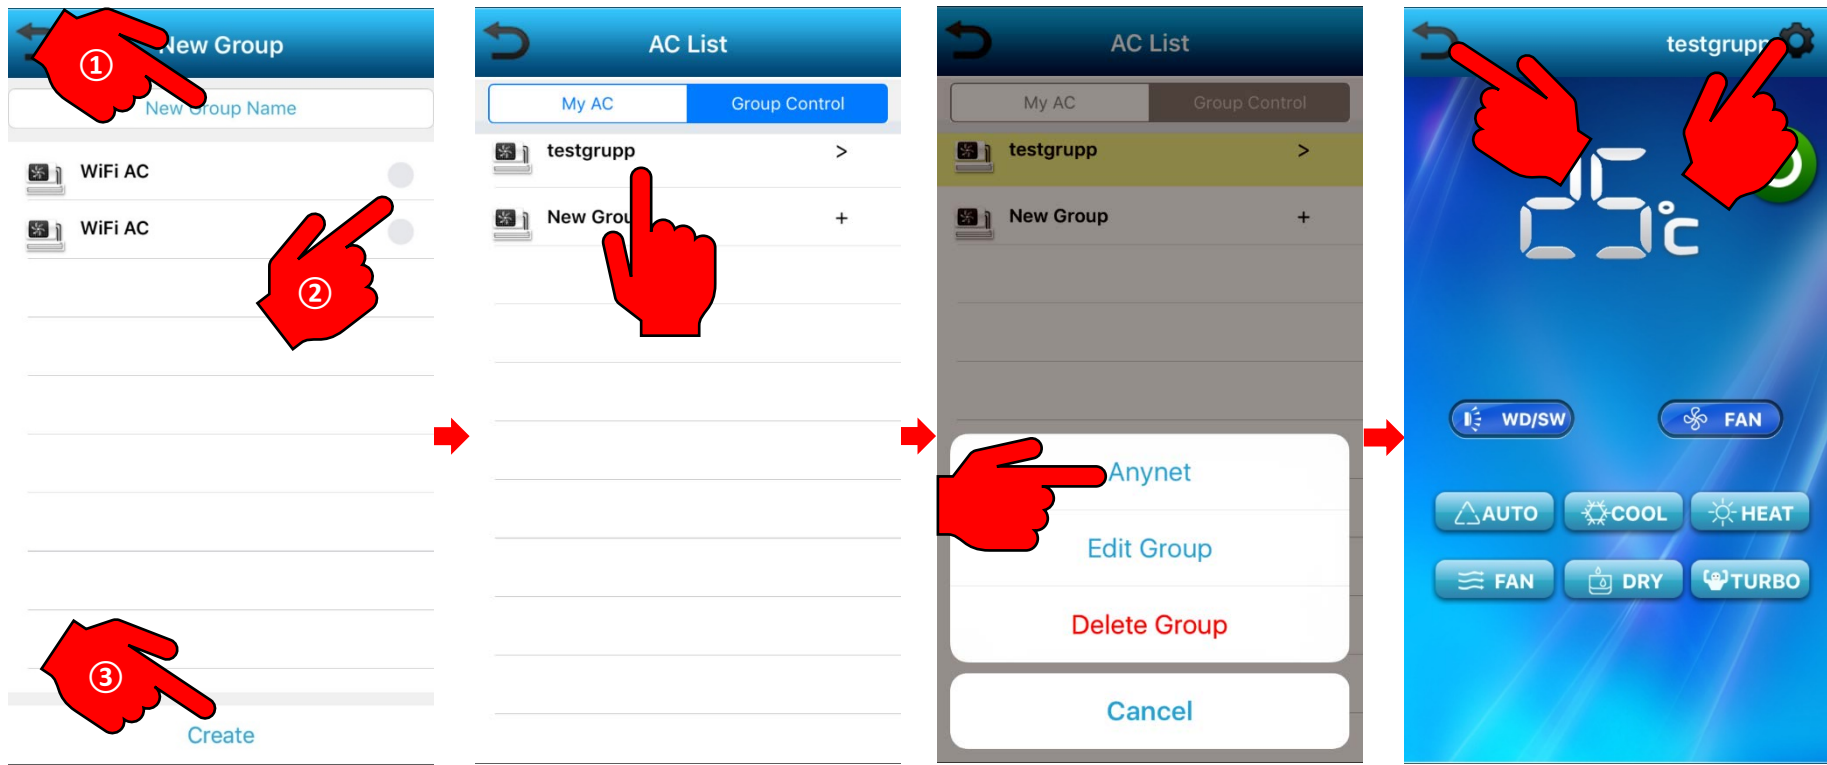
① New Group

New Group Name

WiFi AC

WiFi AC

②

③

Create

AC List

My AC | Group Control

testgrupp >

New Grou +

AC List

My AC | Group Control

testgrupp >

New Group +

Anynet

Edit Group

Delete Group

Cancel

testgrupp

25°C

WD/SW

FAN

AUTO

COOL

HEAT

FAN

DRY

TURBO